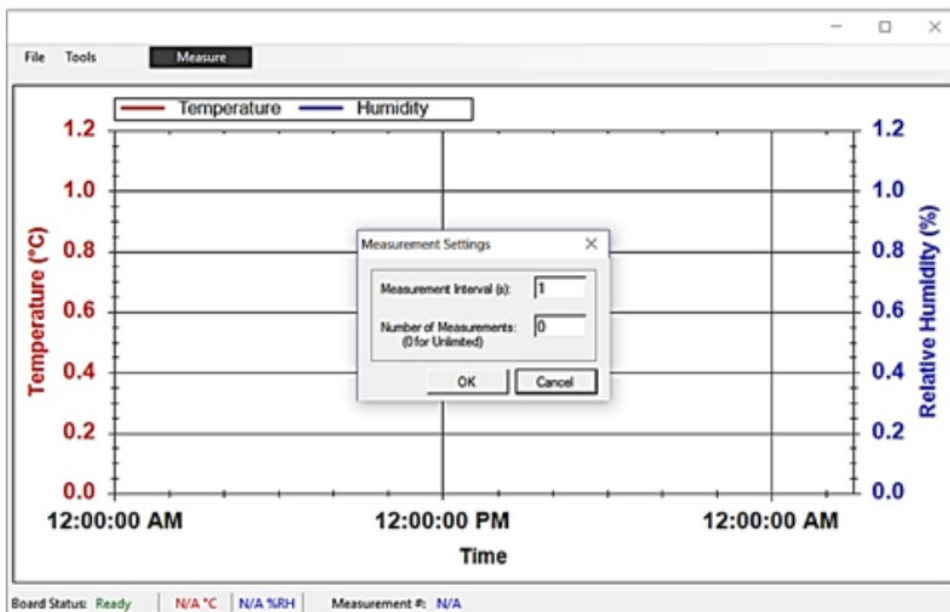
File Tools Measure

Temperature Humidity

1.2
1.0
0.8
0.6
0.4
0.2
0.0

Temperature (°C)

1.2
1.0
0.8
0.6
0.4
0.2
0.0

Relative Humidity (%)

Measurement Settings

Measurement Interval (s): 1

Number of Measurements: (0 for Unlimited) 0

OK Cancel

12:00:00 AM 12:00:00 PM 12:00:00 AM

Time

Board Status: Ready | N/A °C | N/A %RH | Measurement #: N/A